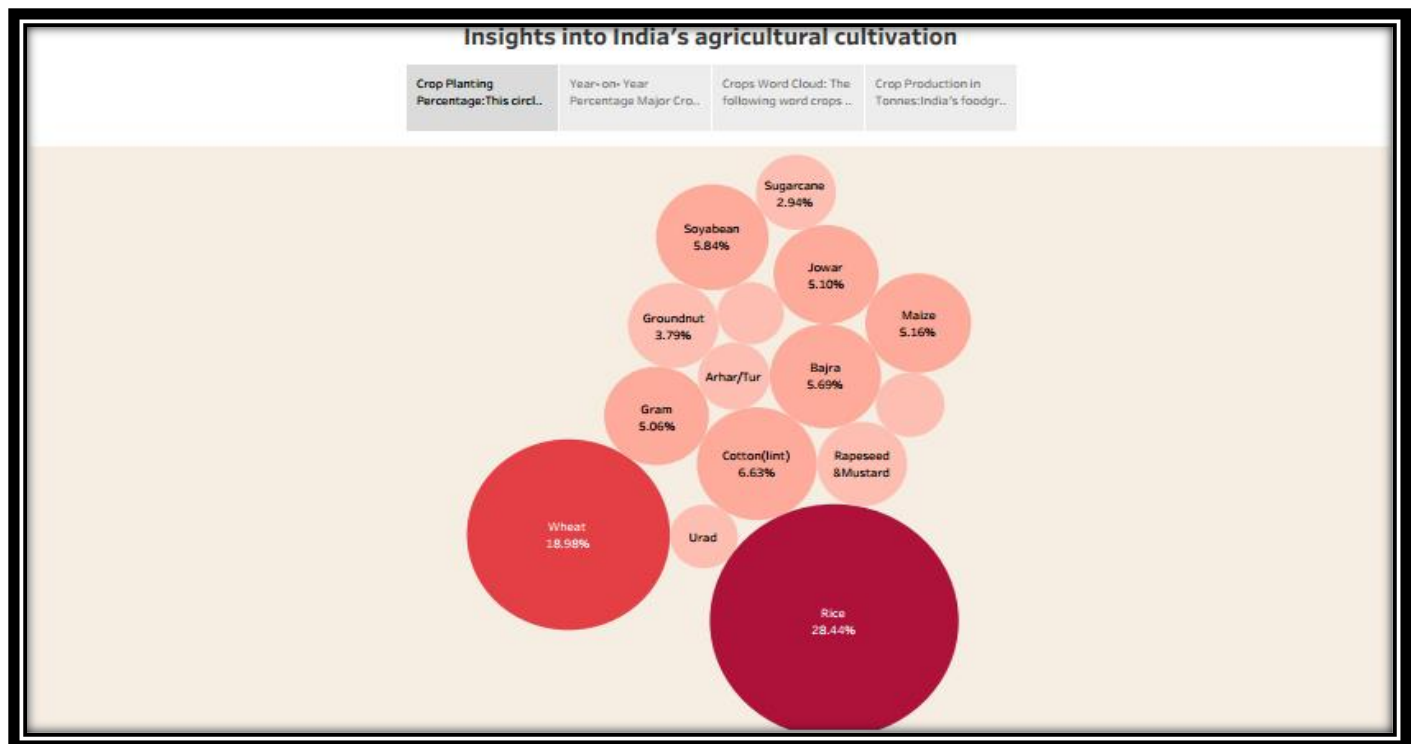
Insights into India's agricultural cultivation

Crop Planting Percentage:This circl..

Year-on-Year Percentage Major Cro..

Crops Word Cloud: The following word crops ..

Crop Production in Tonnes:India's foodgr..

Sugarcane
2.94%

Soyabean
5.84%

Jowar
5.10%

Maize
5.16%

Groundnut
3.79%

Arhar/Tur

Bajra
5.69%

Gram
5.06%

Cotton(lint)
6.63%

Rapeseed
&Mustard

Wheat
18.98%

Urad

Rice
28.44%